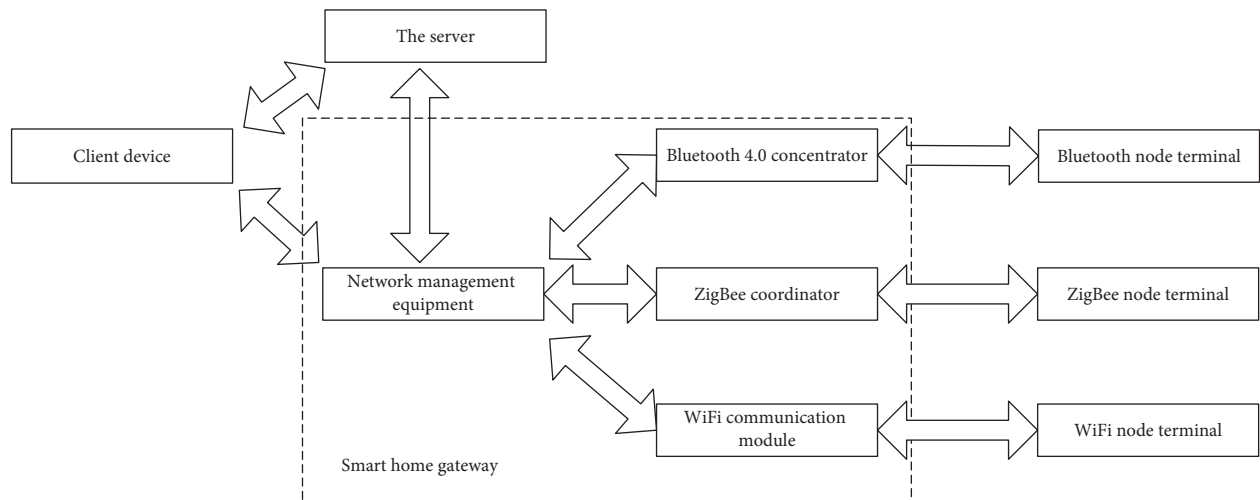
The server

Client device

Bluetooth 4.0 concentrator

Bluetooth node terminal

Network management equipment

ZigBee coordinator

ZigBee node terminal

WiFi communication module

WiFi node terminal

Smart home gateway